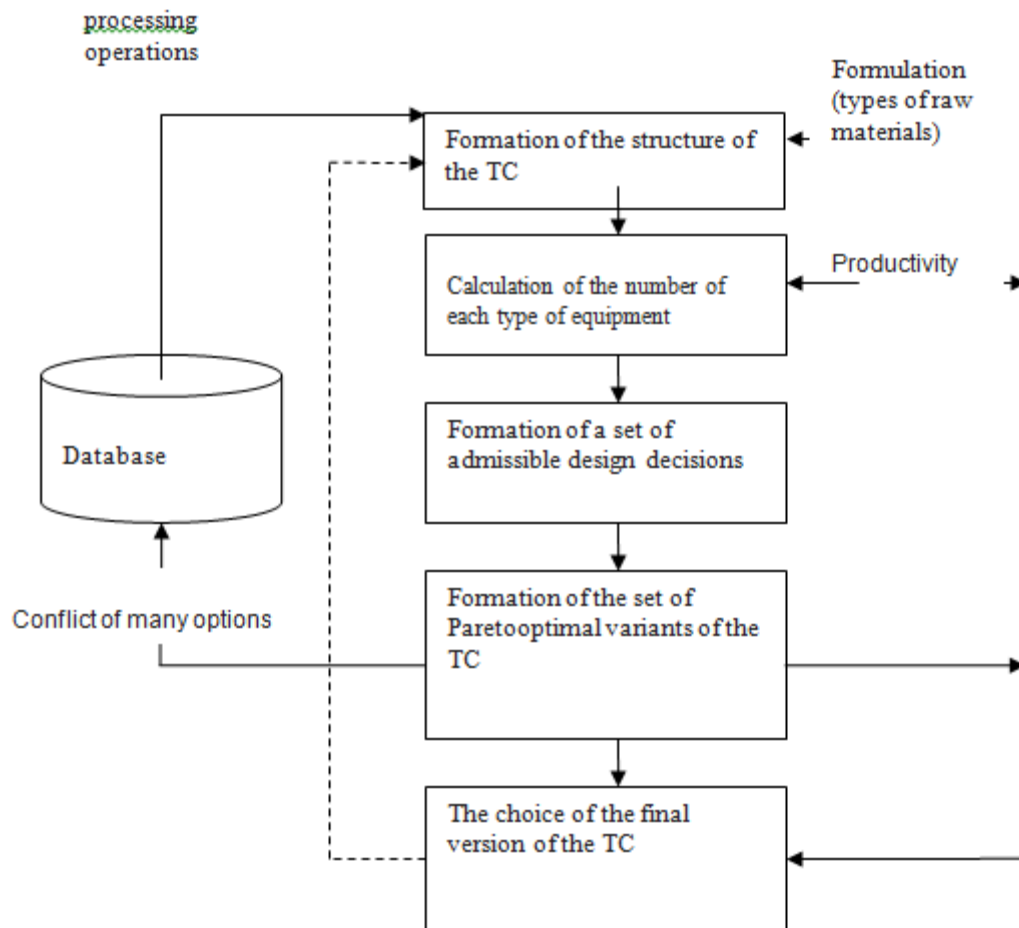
processing operations

Formulation (types of raw materials)

Formation of the structure of the TC

Productivity

Calculation of the number of each type of equipment

Database

Formation of a set of admissible design decisions

Conflict of many options

Formation of the set of Paretooptimal variants of the TC

The choice of the final version of the TC